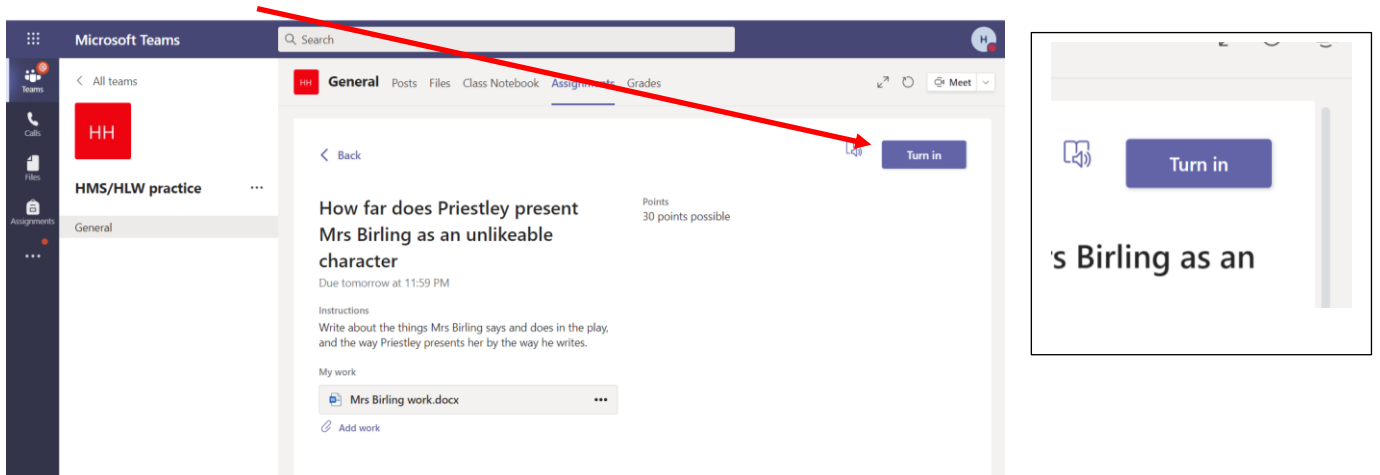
Microsoft Teams

Search

H

Teams

Calls

Files

Assignments

...

< All teams

HH

HMS/HLW practice ...

General

HH General Posts Files Class Notebook Assignments Grades

Meet

< Back

Turn in

How far does Priestley present Mrs Birling as an unlikeable character

Due tomorrow at 11:59 PM

Points
30 points possible

Instructions
Write about the things Mrs Birling says and does in the play, and the way Priestley presents her by the way he writes.

My work

Mrs Birling work.docx ...

Add work

Turn in

's Birling as an